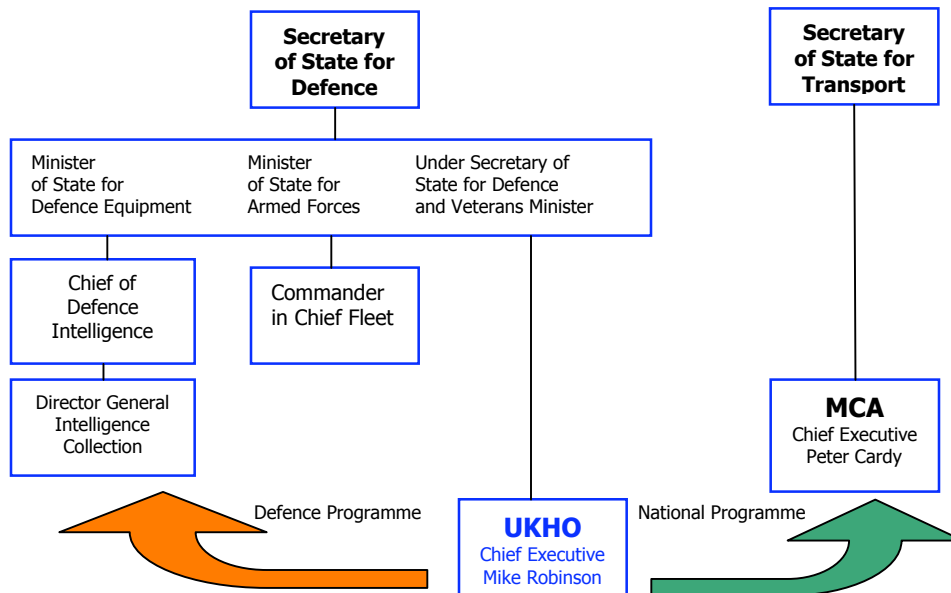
Secretary of State for Defence

Secretary of State for Transport

Minister of State for Defence Equipment

Minister of State for Armed Forces

Under Secretary of State for Defence and Veterans Minister

Chief of Defence Intelligence

Commander in Chief Fleet

Director General Intelligence Collection

MCA
Chief Executive
Peter Cardy

Defence Programme

UKHO
Chief Executive
Mike Robinson

National Programme